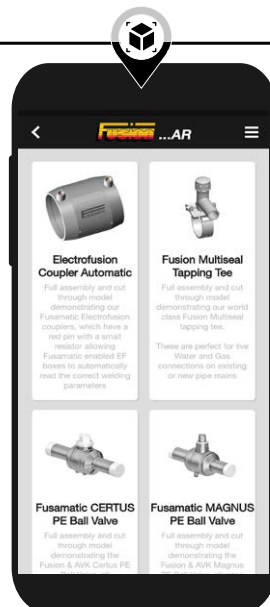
Fusion ...AR

Electrofusion Coupler Automatic

Full assembly and cut through model demonstrating our Fusamatic Electrofusion couplers, which have a red pin with a small resistor allowing Fusamatic enabled EF boxes to automatically read the correct welding parameters

Fusion Multiseal Tapping Tee

Full assembly and cut through model demonstrating our world class Fusion Multiseal tapping tee.

These are perfect for live Water and Gas connections on existing or new pipe mains.

Fusamatic CERTUS PE Ball Valve

Full assembly and cut through model demonstrating the Fusion & AVK Certus PE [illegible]

Fusamatic MAGNUS PE Ball Valve

Full assembly and cut through model demonstrating the Fusion & AVK Magnus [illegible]